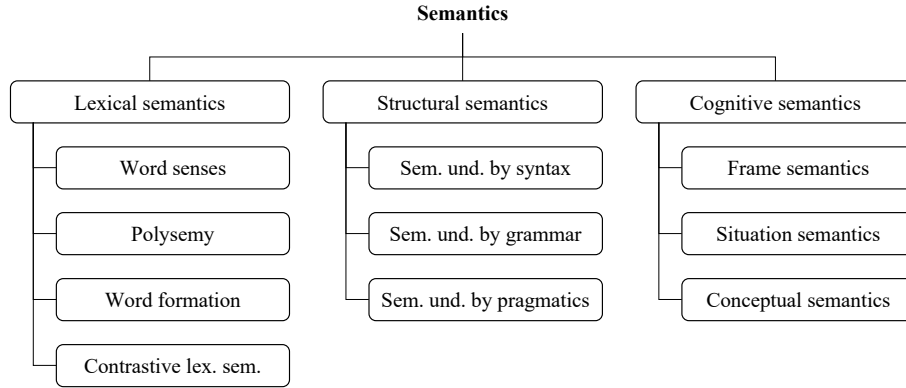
**Semantics**

Lexical semantics

Word senses

Polysemy

Word formation

Contrastive lex. sem.

Structural semantics

Sem. und. by syntax

Sem. und. by grammar

Sem. und. by pragmatics

Cognitive semantics

Frame semantics

Situation semantics

Conceptual semantics